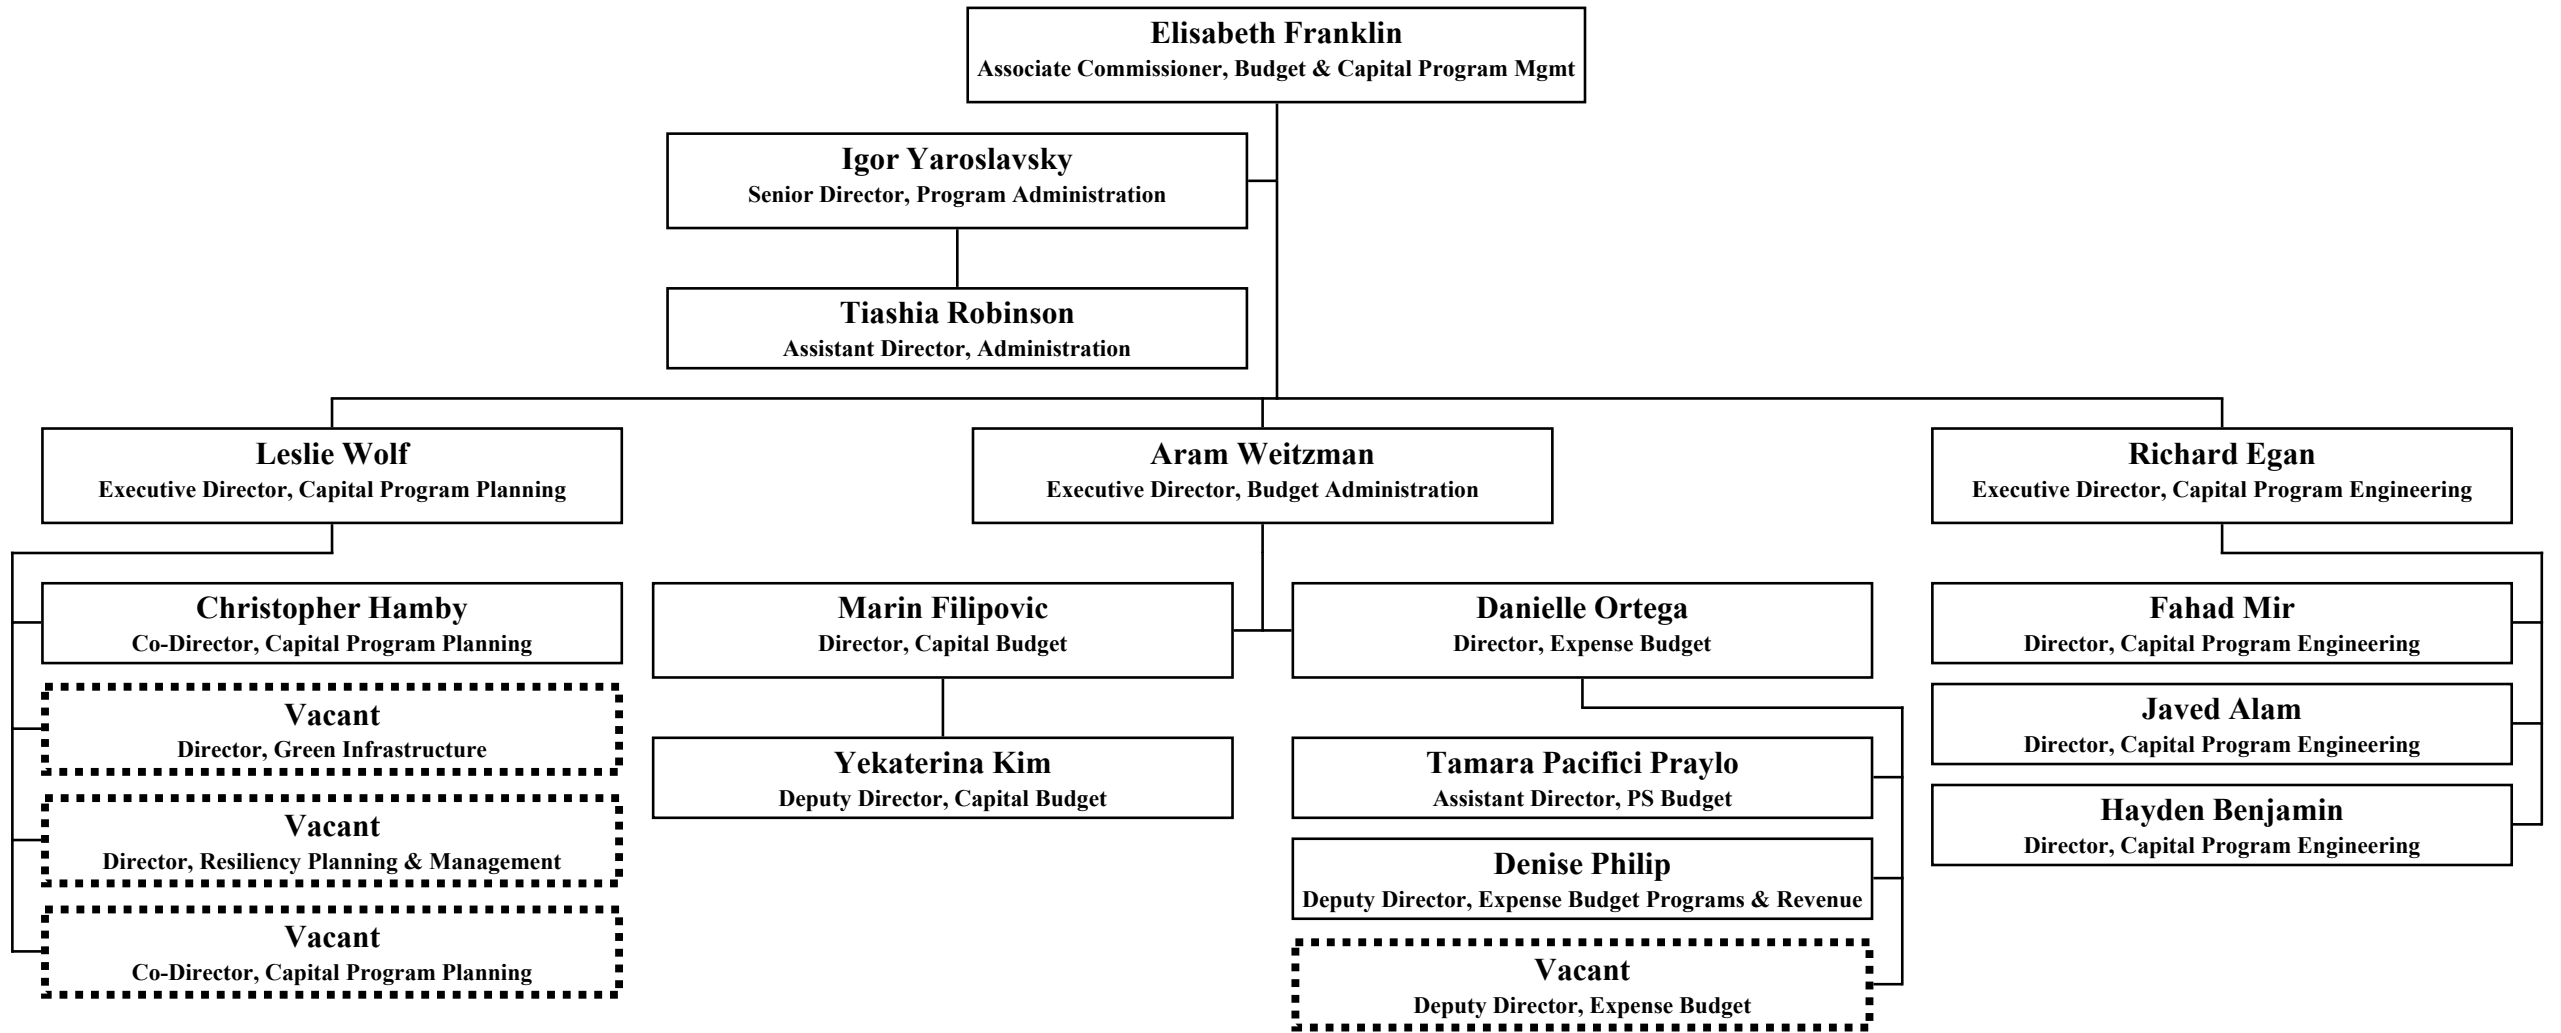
Elisabeth Franklin
Associate Commissioner, Budget & Capital Program Mgmt

Igor Yaroslavsky
Senior Director, Program Administration

Tiashia Robinson
Assistant Director, Administration

Leslie Wolf
Executive Director, Capital Program Planning

Christopher Hamby
Co-Director, Capital Program Planning

Vacant
Director, Green Infrastructure

Vacant
Director, Resiliency Planning & Management

Vacant
Co-Director, Capital Program Planning

Aram Weitzman
Executive Director, Budget Administration

Marin Filipovic
Director, Capital Budget

Yekaterina Kim
Deputy Director, Capital Budget

Danielle Ortega
Director, Expense Budget

Tamara Pacifici Praylo
Assistant Director, PS Budget

Denise Philip
Deputy Director, Expense Budget Programs & Revenue

Vacant
Deputy Director, Expense Budget

Richard Egan
Executive Director, Capital Program Engineering

Fahad Mir
Director, Capital Program Engineering

Javed Alam
Director, Capital Program Engineering

Hayden Benjamin
Director, Capital Program Engineering